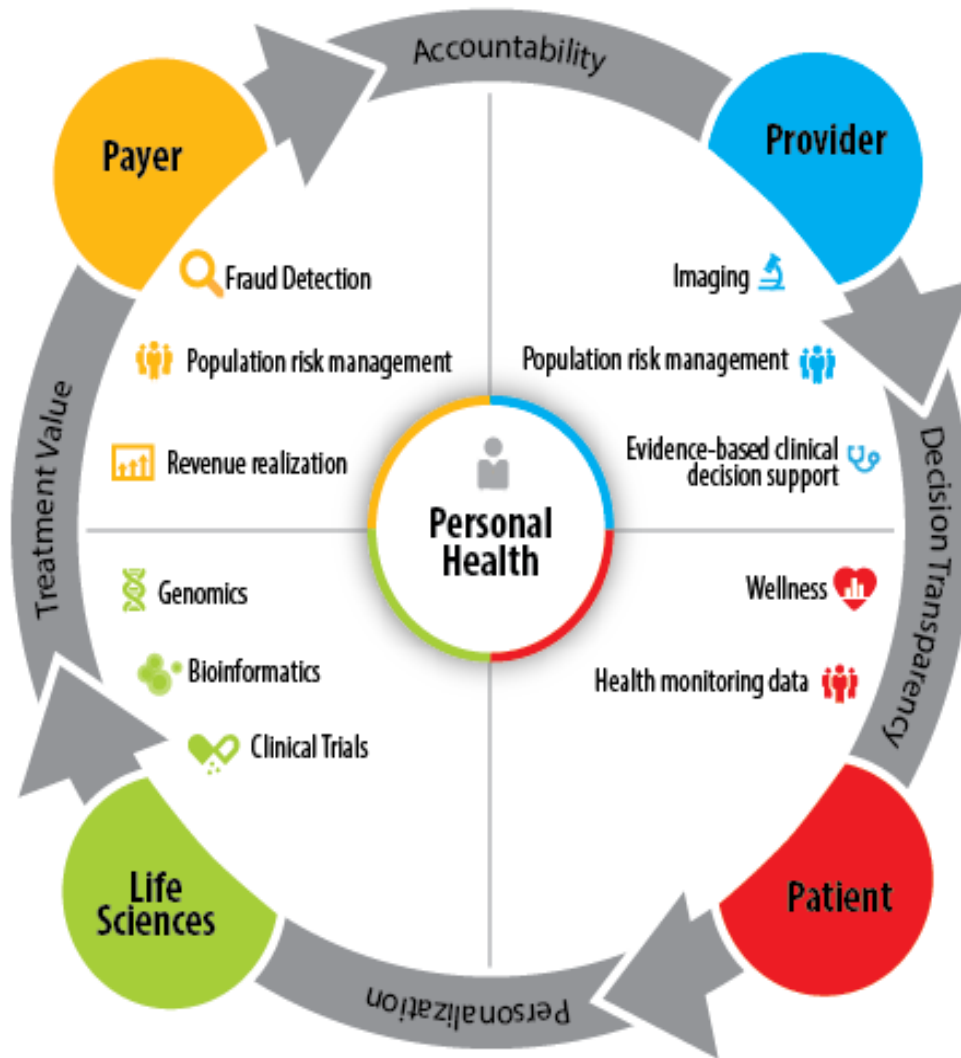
Accountability

Payer

Provider

Fraud Detection

Population risk management

Revenue realization

Imaging

Population risk management

Evidence-based clinical decision support

Treatment Value

Decision Transparency

Personal Health

Genomics

Bioinformatics

Clinical Trials

Wellness

Health monitoring data

Life Sciences

Patient

Personalization